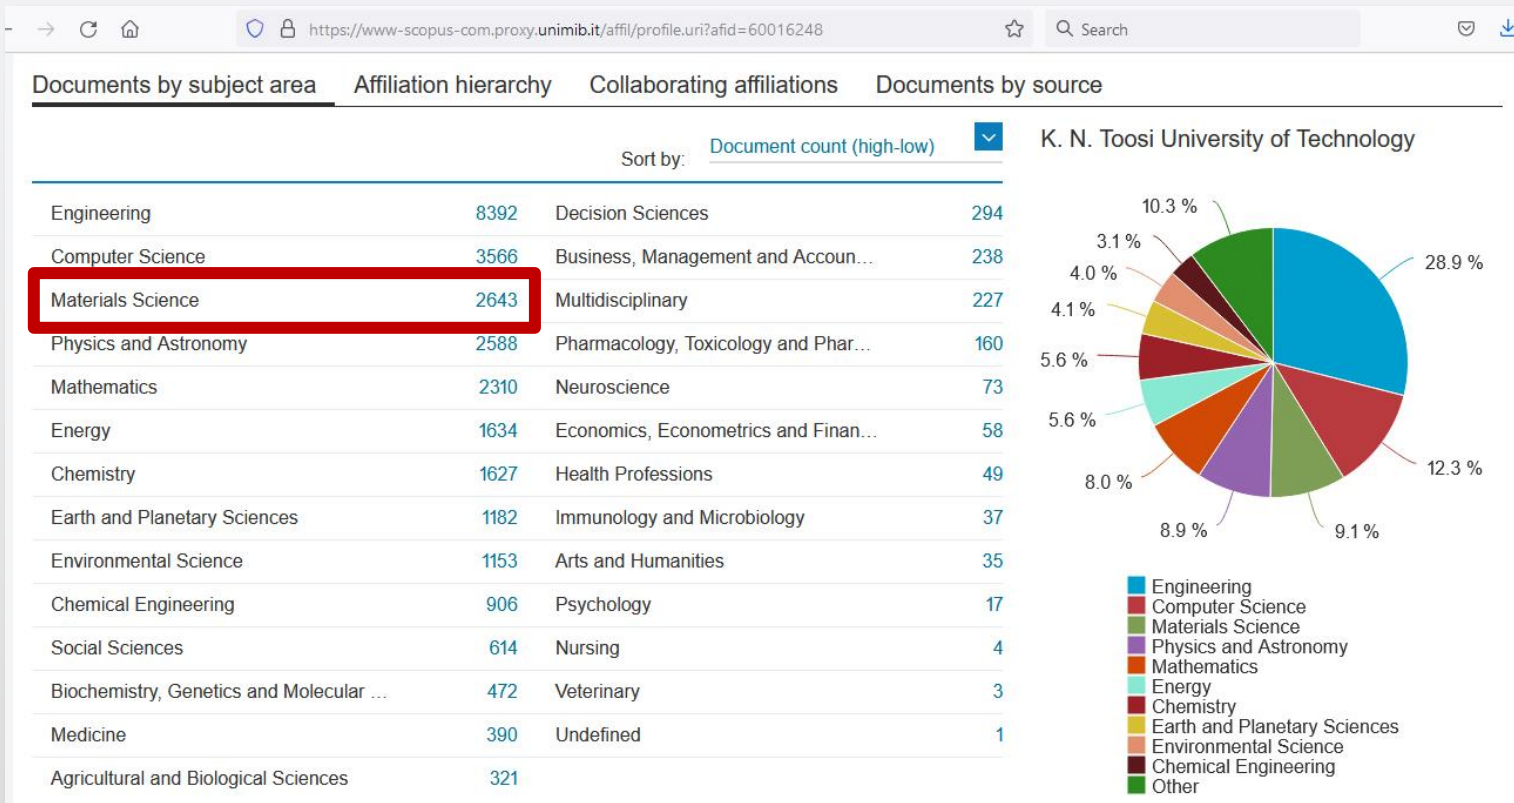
https://www-scopus-com.proxy.unimib.it/affil/profile.uri?afid=60016248

Search

Documents by subject area | Affiliation hierarchy | Collaborating affiliations | Documents by source

Sort by: Document count (high-low)

| | | | |
|---|---|---|---|
| Engineering | 8392 | Decision Sciences | 294 |
| Computer Science | 3566 | Business, Management and Accoun... | 238 |
| Materials Science | 2643 | Multidisciplinary | 227 |
| Physics and Astronomy | 2588 | Pharmacology, Toxicology and Phar... | 160 |
| Mathematics | 2310 | Neuroscience | 73 |
| Energy | 1634 | Economics, Econometrics and Finan... | 58 |
| Chemistry | 1627 | Health Professions | 49 |
| Earth and Planetary Sciences | 1182 | Immunology and Microbiology | 37 |
| Environmental Science | 1153 | Arts and Humanities | 35 |
| Chemical Engineering | 906 | Psychology | 17 |
| Social Sciences | 614 | Nursing | 4 |
| Biochemistry, Genetics and Molecular ... | 472 | Veterinary | 3 |
| Medicine | 390 | Undefined | 1 |
| Agricultural and Biological Sciences | 321 | | |

K. N. Toosi University of Technology

10.3 %
3.1 %
4.0 %
4.1 %
5.6 %
5.6 %
8.0 %
8.9 %
9.1 %
12.3 %
28.9 %

Engineering
Computer Science
Materials Science
Physics and Astronomy
Mathematics
Energy
Chemistry
Earth and Planetary Sciences
Environmental Science
Chemical Engineering
Other